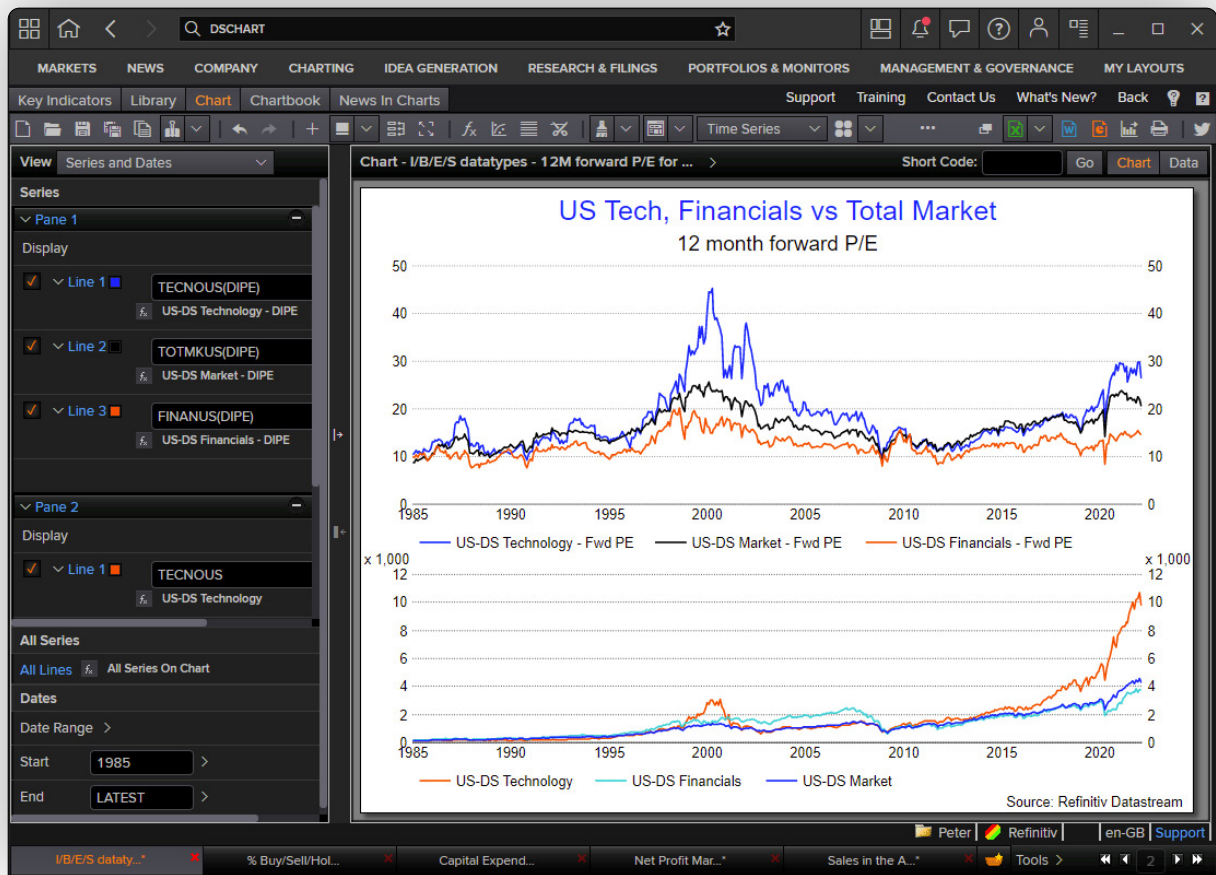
DSCHART

MARKETS NEWS COMPANY CHARTING IDEA GENERATION RESEARCH & FILINGS PORTFOLIOS & MONITORS MANAGEMENT & GOVERNANCE MY LAYOUTS

Key Indicators Library Chart Chartbook News In Charts

Support Training Contact Us What's New? Back

Time Series

View Series and Dates

Series

Pane 1

Display

Line 1 TECNOUS(DIPE)
US-DS Technology - DIPE

Line 2 TOTMKUS(DIPE)
US-DS Market - DIPE

Line 3 FINANUS(DIPE)
US-DS Financials - DIPE

Pane 2

Display

Line 1 TECNOUS
US-DS Technology

All Series

All Lines All Series On Chart

Dates

Date Range

Start 1985

End LATEST

Chart - I/B/E/S datatypes - 12M forward P/E for ...

Short Code: Go Chart Data

US Tech, Financials vs Total Market

12 month forward P/E

50 40 30 20 10 0

1985 1990 1995 2000 2005 2010 2015 2020

US-DS Technology - Fwd PE US-DS Market - Fwd PE US-DS Financials - Fwd PE

x 1,000 x 1,000

12 10 8 6 4 2 0

1985 1990 1995 2000 2005 2010 2015 2020

US-DS Technology US-DS Financials US-DS Market

Source: Refinitiv Datastream

Peter Refinitiv en-GB Support

I/B/E/S dataty...* % Buy/Sell/Hol... Capital Expend... Net Profit Mar...* Sales in the A...* Tools 2